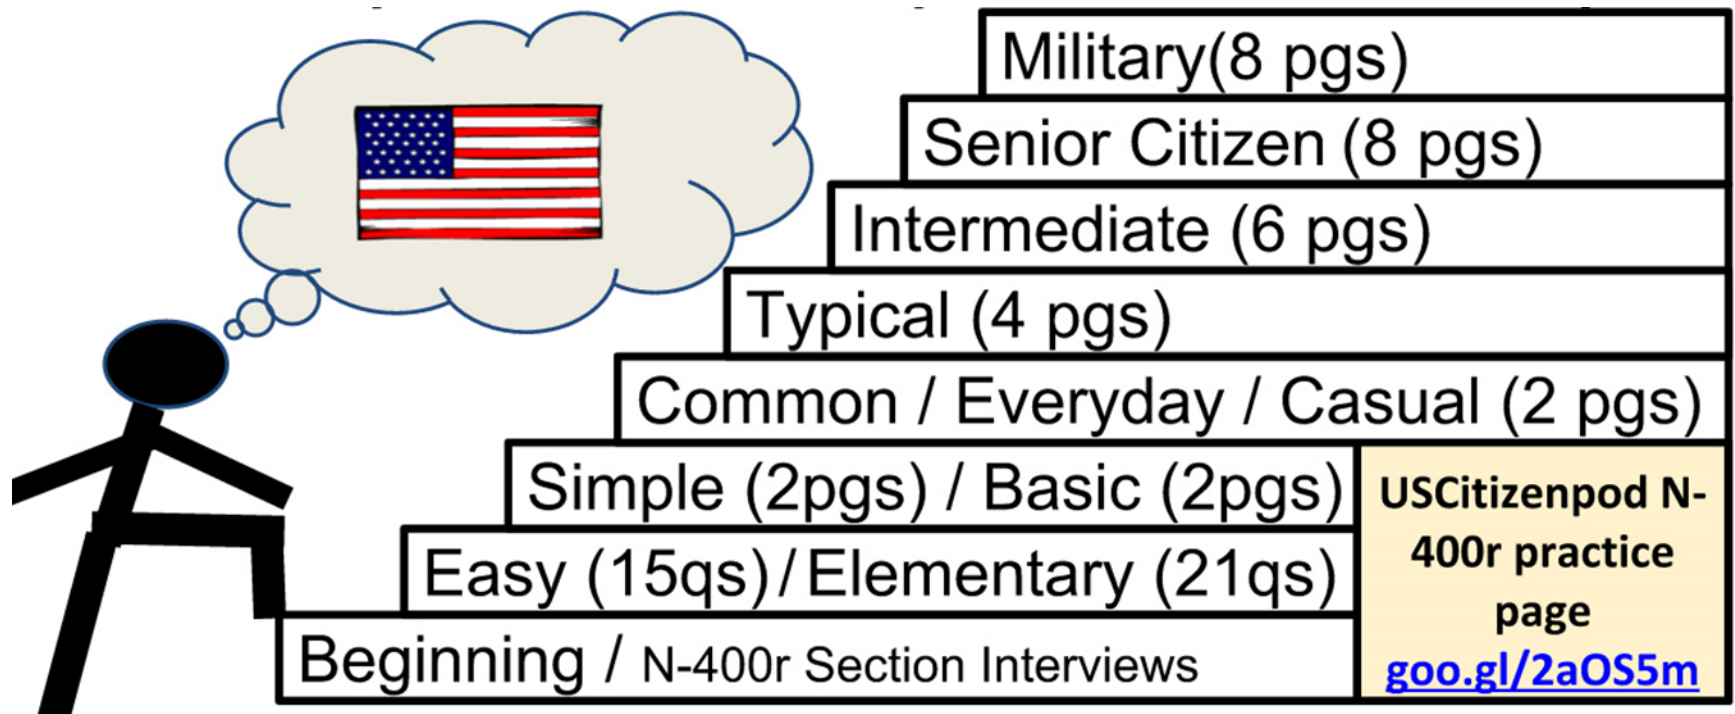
Military(8 pgs)

Senior Citizen (8 pgs)

Intermediate (6 pgs)

Typical (4 pgs)

Common / Everyday / Casual (2 pgs)

Simple (2pgs) / Basic (2pgs)

Easy (15qs) / Elementary (21qs)

Beginning / N-400r Section Interviews

USCitizenpod N-400r practice page goo.gl/2aOS5m